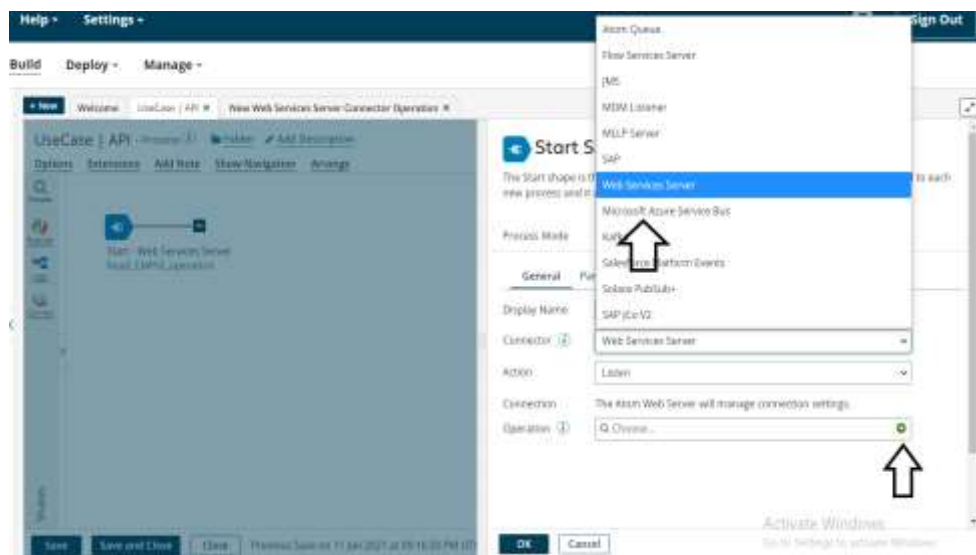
Help ▾ Settings ▾ Sign Out

Build Deploy ▾ Manage ▾

+ New Welcome UseCase | API ✖ New Web Services Server Connector Operation ✖

UseCase | API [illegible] Folder Add Description

Options Extensions Add Note Show Navigation Arrange

Start - Web Services Server
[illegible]

Start S

The Start shape is th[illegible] to each new process and it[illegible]

Process Mode

General Pa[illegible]

Display Name

Connector

Web Services Server

Action

Listen

Connection

The Atom Web Server will manage connection settings.

Operation

Q Choose...

Atom Queue
Flow Services Server
JMS
MDM Listener
MLLP Server
SAP
Web Services Server
Microsoft Azure Service Bus
Kafk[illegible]
Salesforce Platform Events
Solace PubSub+
SAP JCo V2

Save Save and Close Close Previous Save on 11 Jan 2021 at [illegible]

OK Cancel

Activate Windows
Go to Settings to activate Windows.